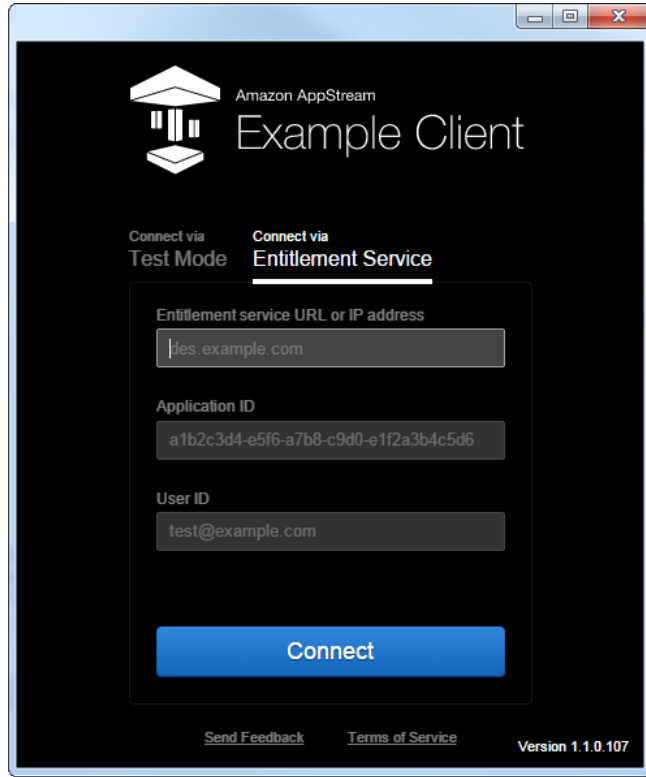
Amazon AppStream
Example Client

Connect via
Test Mode

Connect via
Entitlement Service

Entitlement service URL or IP address

des.example.com

Application ID

a1b2c3d4-e5f6-a7b8-c9d0-e1f2a3b4c5d6

User ID

test@example.com

Connect

Send Feedback Terms of Service Version 1.1.0.107